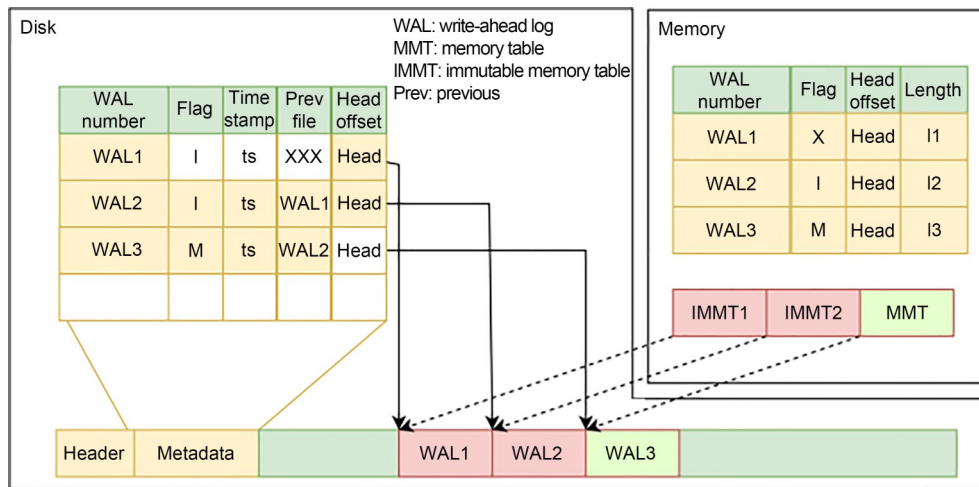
Disk

WAL: write-ahead log
MMT: memory table
IMMT: immutable memory table
Prev: previous

| WAL number | Flag | Time stamp | Prev file | Head offset |
|---|---|---|---|---|
| WAL1 | I | ts | XXX | Head |
| WAL2 | I | ts | WAL1 | Head |
| WAL3 | M | ts | WAL2 | Head |
| | | | | |

Memory

| WAL number | Flag | Head offset | Length |
|---|---|---|---|
| WAL1 | X | Head | l1 |
| WAL2 | I | Head | l2 |
| WAL3 | M | Head | l3 |

IMMT1 IMMT2 MMT

Header Metadata WAL1 WAL2 WAL3